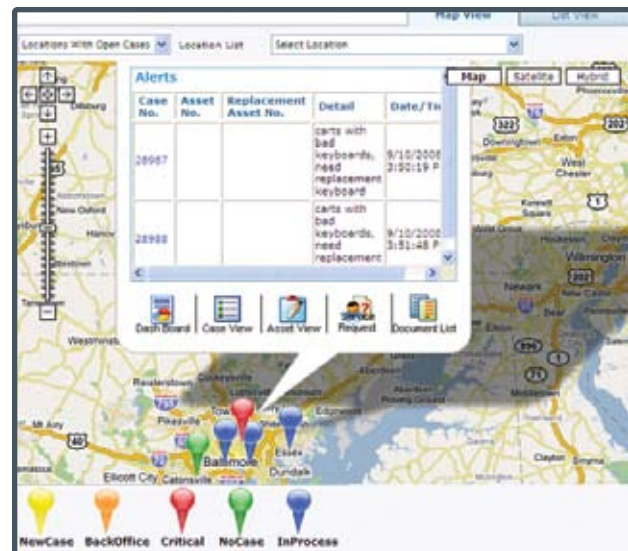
Map View | List View

Locations With Open Cases | Location List | Select Location

Map | Satellite | Hybrid

Alerts

| Case No. | Asset No. | Replacement Asset No. | Detail | Date/Ti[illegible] |
|---|---|---|---|---|
| 28987 | | | carts with bad keyboards, need replacement keyboard | 9/10/2008 3:50:19 P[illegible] |
| 28988 | | | carts with bad keyboards, need replacement | 9/10/2008 3:51:48 P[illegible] |

Dash Board | Case View | Asset View | Request | Document List

Dillsburg
New Oxford
Hanov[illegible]
Westminster
Reisterstown
Cockeysville
Towson
Pikesville
Mt Airy
Baltimore
Essex
Edgemere
Dundalk
Ellicott City
Catonsville
Downingtown
Exton
West Chester
Kennett Square
Wilmington
Newark
Bear
Elkton
Clayton
Smyrna
Phoenixville
322
202
1
95
40
301
13
70
695
895

NewCase | BackOffice | Critical | NoCase | InProcess